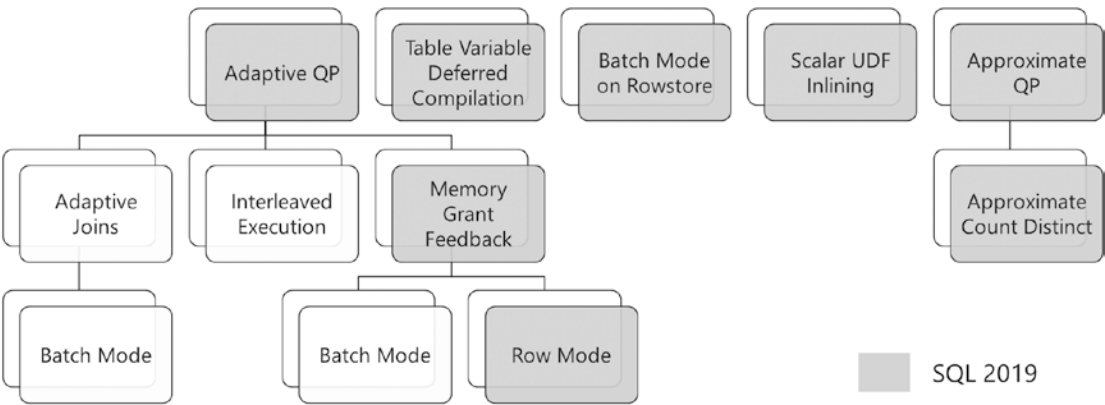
Adaptive QP

Table Variable Deferred Compilation

Batch Mode on Rowstore

Scalar UDF Inlining

Approximate QP

Adaptive Joins

Interleaved Execution

Memory Grant Feedback

Approximate Count Distinct

Batch Mode

Batch Mode

Row Mode

SQL 2019